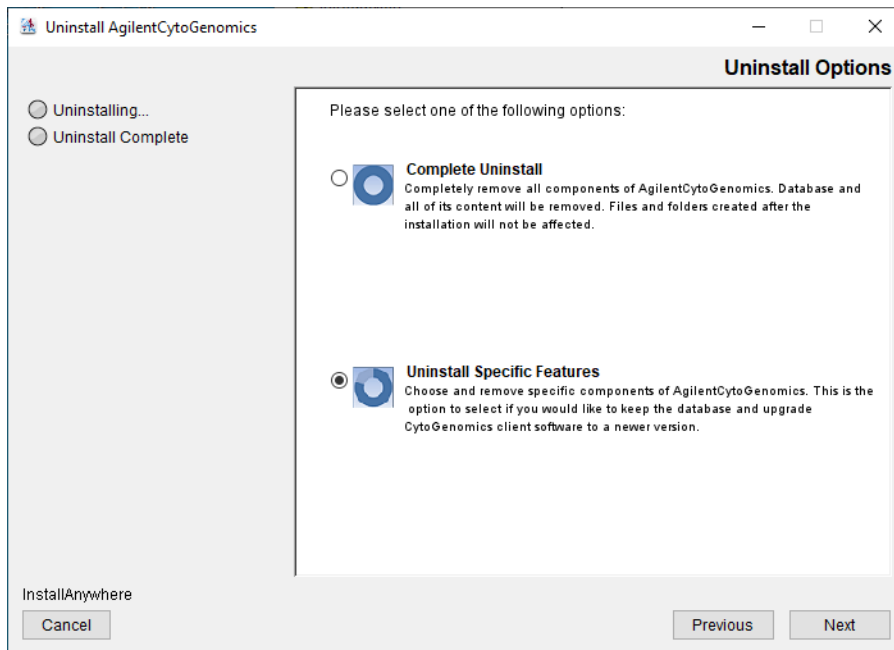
Uninstall AgilentCytoGenomics

Uninstall Options

Uninstalling...
Uninstall Complete

Please select one of the following options:

Complete Uninstall
Completely remove all components of AgilentCytoGenomics. Database and all of its content will be removed. Files and folders created after the installation will not be affected.

Uninstall Specific Features
Choose and remove specific components of AgilentCytoGenomics. This is the option to select if you would like to keep the database and upgrade CytoGenomics client software to a newer version.

InstallAnywhere
Cancel
Previous
Next